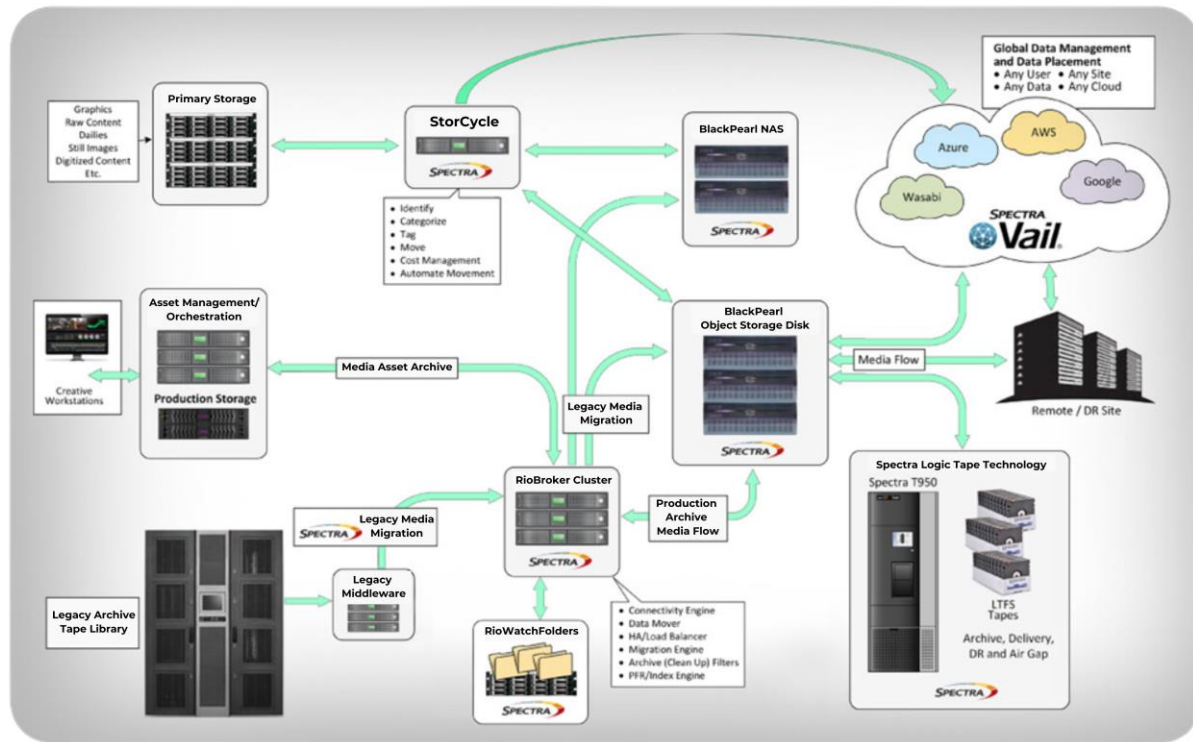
Graphics
Raw Content
Dailies
Still Images
Digitized Content
Etc.

Primary Storage

StorCycle

SPECTRA

• Identify
• Categorize
• Tag
• Move
• Cost Management
• Automate Movement

BlackPearl NAS

SPECTRA

Global Data Management and Data Placement
• Any User • Any Site
• Any Data • Any Cloud

Azure
AWS
Wasabi
Google

SPECTRA
Vail

Creative Workstations

Asset Management/ Orchestration

Production Storage

Media Asset Archive

Legacy Media Migration

BlackPearl Object Storage Disk

SPECTRA

Media Flow

Remote / DR Site

RioBroker Cluster

SPECTRA

Production Archive Media Flow

SPECTRA Legacy Media Migration

Legacy Middleware

Legacy Archive Tape Library

RioWatchFolders

SPECTRA

• Connectivity Engine
• Data Mover
• HA/Load Balancer
• Migration Engine
• Archive (Clean Up) Filters
• PFR/Index Engine

Spectra Logic Tape Technology

Spectra T950

LTFS Tapes

Archive, Delivery, DR and Air Gap

SPECTRA